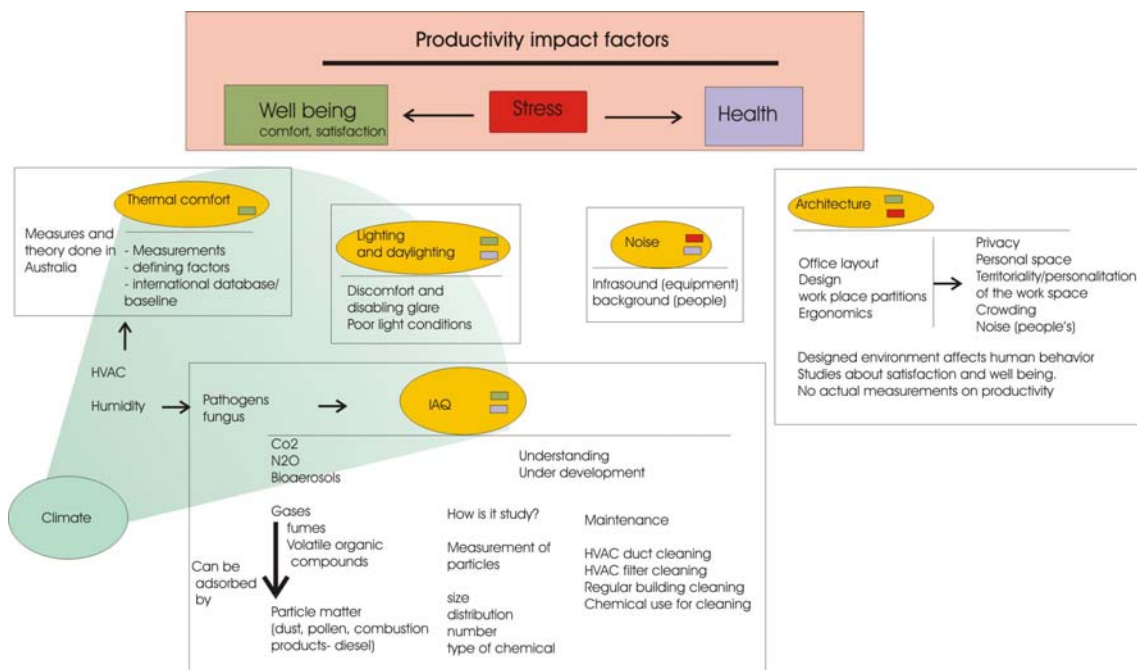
Productivity impact factors

Well being
comfort, satisfaction

Stress

Health

Thermal comfort

Measures and theory done in Australia

- Measurements
- defining factors
- international database/ baseline

Lighting and daylighting

Discomfort and disabling glare
Poor light conditions

Noise

Infrasound (equipment)
background (people)

Architecture

Office layout
Design
work place partitions
Ergonomics

Privacy
Personal space
Territoriality/personalitation of the work space
Crowding
Noise (people's)

Designed environment affects human behavior
Studies about satisfaction and well being.
No actual measurements on productivity

HVAC

Humidity

Pathogens
fungus

IAQ

Co2
N2O
Bioaerosols

Understanding
Under development

Climate

Gases
fumes
Volatile organic compounds

Can be adsorbed by

Particle matter
(dust, pollen, combustion products- diesel)

How is it study?

Measurement of particles

size
distribution
number
type of chemical

Maintenance

HVAC duct cleaning
HVAC filter cleaning
Regular building cleaning
Chemical use for cleaning